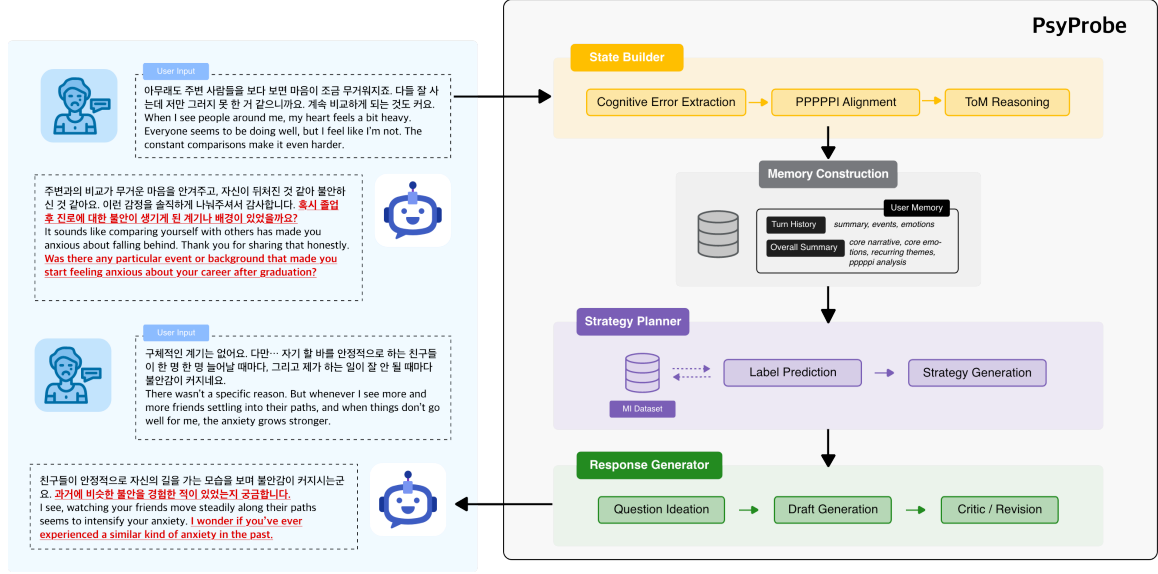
User Input

아무래도 주변 사람들을 보다 보면 마음이 조금 무거워지죠. 다들 잘 사는데 저만 그러지 못 한 거 같으니까요. 계속 비교하게 되는 것도 커요.
When I see people around me, my heart feels a bit heavy. Everyone seems to be doing well, but I feel like I'm not. The constant comparisons make it even harder.

주변과의 비교가 무거운 마음을 안겨주고, 자신이 뒤쳐진 것 같아 불안하신 것 같아요. 이런 감정을 솔직하게 나눠주셔서 감사합니다. 혹시 졸업 후 진로에 대한 불안이 생기게 된 계기나 배경이 있었을까요?
It sounds like comparing yourself with others has made you anxious about falling behind. Thank you for sharing that honestly. Was there any particular event or background that made you start feeling anxious about your career after graduation?

User Input

구체적인 계기는 없어요. 다만… 자기 할 바를 안정적으로 하는 친구들이 한 명 한 명 늘어날 때마다, 그리고 제가 하는 일이 잘 안 될 때마다 불안감이 커지네요.
There wasn't a specific reason. But whenever I see more and more friends settling into their paths, and when things don't go well for me, the anxiety grows stronger.

친구들이 안정적으로 자신의 길을 가는 모습을 보며 불안감이 커지시는군요. 과거에 비슷한 불안을 경험한 적이 있었는지 궁금합니다.
I see, watching your friends move steadily along their paths seems to intensify your anxiety. I wonder if you've ever experienced a similar kind of anxiety in the past.

PsyProbe

State Builder
Cognitive Error Extraction
PPPPPI Alignment
ToM Reasoning

Memory Construction
User Memory
Turn History
summary, events, emotions
Overall Summary
core narrative, core emotions, recurring themes, pppppi analysis

Strategy Planner
MI Dataset
Label Prediction
Strategy Generation

Response Generator
Question Ideation
Draft Generation
Critic / Revision